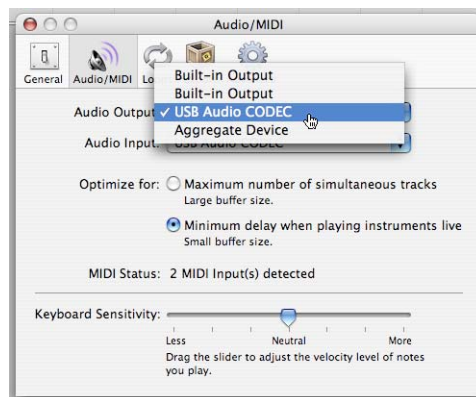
Audio/MIDI

General Audio/MIDI Lo

Audio Output

Built-in Output
Built-in Output
✓ USB Audio CODEC
Aggregate Device

Audio Input: USB Audio CODEC

Optimize for: Maximum number of simultaneous tracks
Large buffer size.

Minimum delay when playing instruments live
Small buffer size.

MIDI Status: 2 MIDI Input(s) detected

Keyboard Sensitivity:

Less Neutral More

Drag the slider to adjust the velocity level of notes you play.